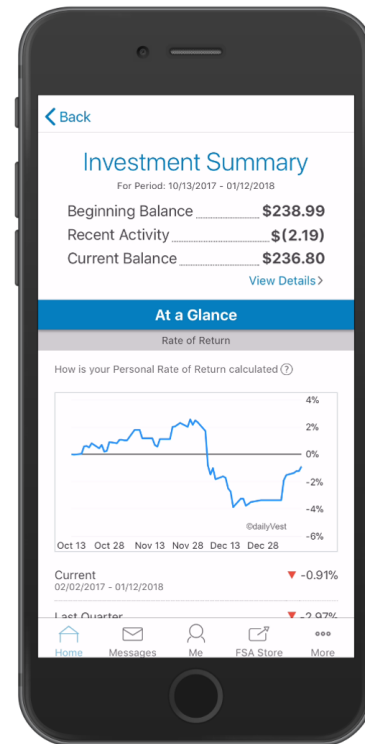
Back

Investment Summary

For Period: 10/13/2017 - 01/12/2018

Beginning Balance $238.99

Recent Activity $(2.19)

Current Balance $236.80

View Details

At a Glance

Rate of Return

How is your Personal Rate of Return calculated ?

4%
2%
0%
-2%
-4%
-6%

©dailyVest

Oct 13 Oct 28 Nov 13 Nov 28 Dec 13 Dec 28

Current
02/02/2017 - 01/12/2018
-0.91%

Last Quarter
-2.97%

Home Messages Me FSA Store More